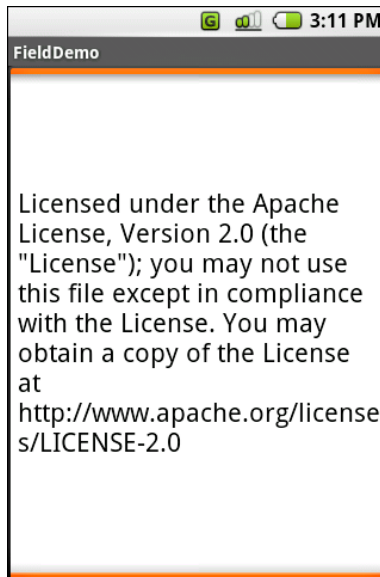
G 3:11 PM

FieldDemo

Licensed under the Apache License, Version 2.0 (the "License"); you may not use this file except in compliance with the License. You may obtain a copy of the License at http://www.apache.org/licenses/LICENSE-2.0